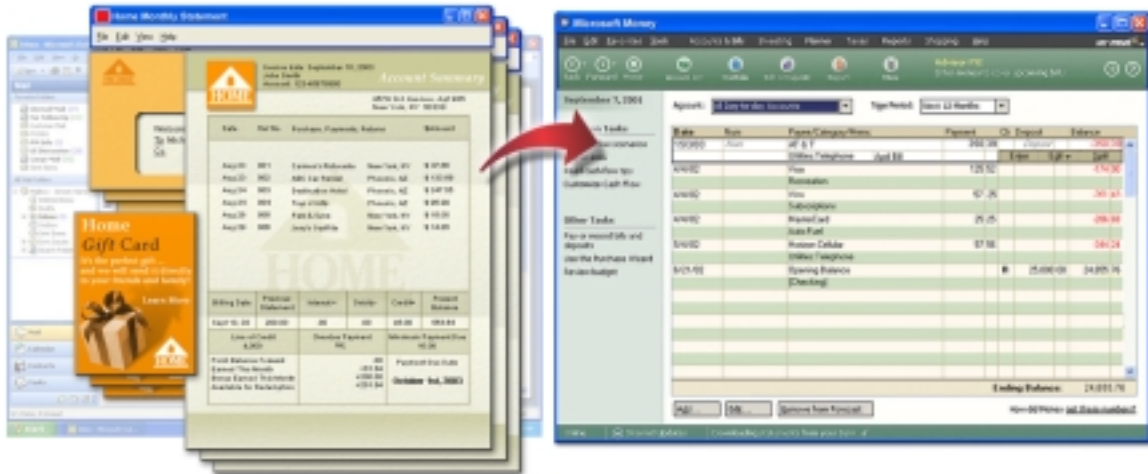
Home Monthly Statement

File Edit View Help

HOME

Account Summary

Home

Gift Card

It's the perfect gift... and we will send it directly to your friends and family!

Learn More

HOME

HOME

Billing Date

Previous Statement

Interest+

Debits-

Credits

Present Balance

Line of Credit

Overdue Payment

Minimum Payment Due

Payment Due Date

October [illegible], 2003

Microsoft Money

September 7, 2004

Account:

Type Period:

Date

Num

Payee/Category/Memo

Payment

Clr

Deposit

Balance

AT & T

Utilities:Telephone

Visa

Recreation

Visa

Subscriptions

MasterCard

Auto:Fuel

Horizon Cellular

Utilities:Telephone

Opening Balance

[Checking]

Other Tasks

Ending Balance:

Add...

Edit...

Remove from Forecast